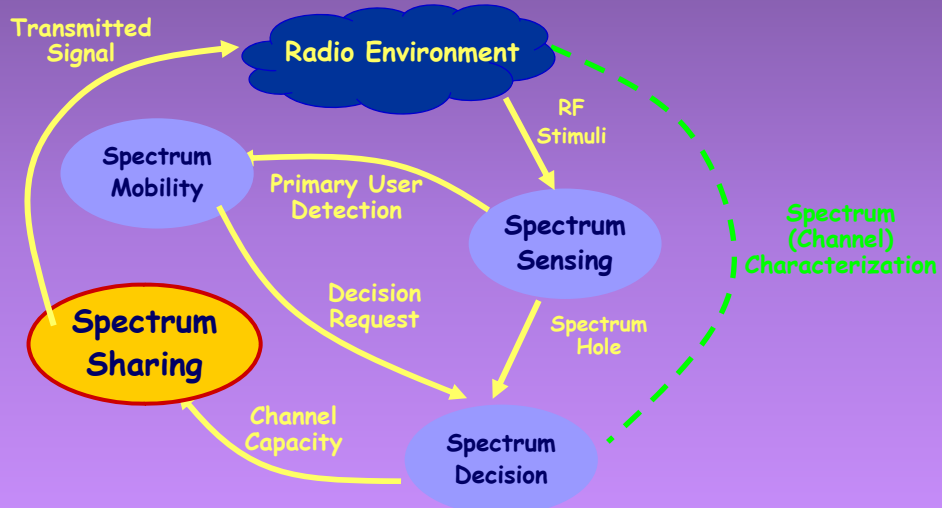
Transmitted Signal

Radio Environment

RF Stimuli

Spectrum Mobility

Primary User Detection

Spectrum Sensing

Spectrum (Channel) Characterization

Decision Request

Spectrum Sharing

Spectrum Hole

Channel Capacity

Spectrum Decision